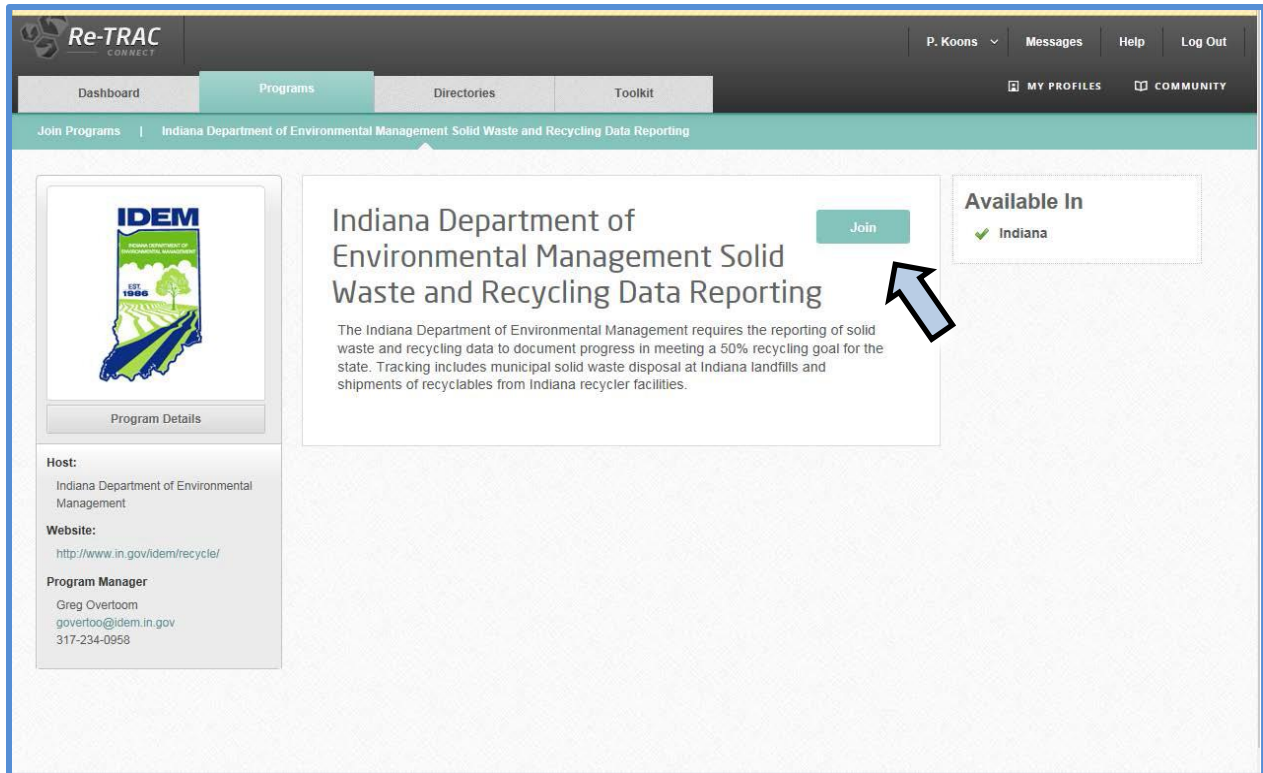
Re-TRAC CONNECT

P. Koons Messages Help Log Out

Dashboard Programs Directories Toolkit

MY PROFILES COMMUNITY

Join Programs | Indiana Department of Environmental Management Solid Waste and Recycling Data Reporting

IDEM
INDIANA DEPARTMENT OF ENVIRONMENTAL MANAGEMENT
EST 1986

Program Details

Host:
Indiana Department of Environmental Management

Website:
http://www.in.gov/idem/recycle/

Program Manager
Greg Overtoom
govertoo@idem.in.gov
317-234-0958

Indiana Department of Environmental Management Solid Waste and Recycling Data Reporting

Join

The Indiana Department of Environmental Management requires the reporting of solid waste and recycling data to document progress in meeting a 50% recycling goal for the state. Tracking includes municipal solid waste disposal at Indiana landfills and shipments of recyclables from Indiana recycler facilities.

Available In
Indiana